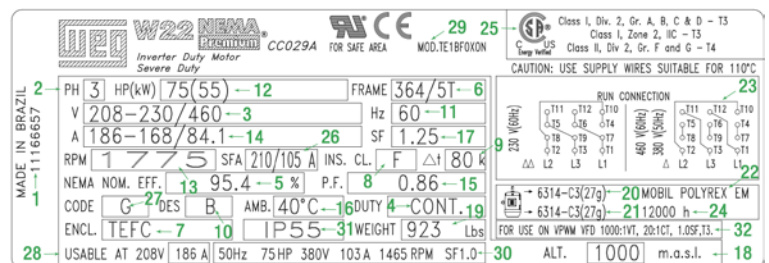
WEG W22 NEMA Premium CC029A
Inverter Duty Motor
Severe Duty

FOR SAFE AREA
29
MOD.TE1BF0X0N
25
Class I, Div. 2, Gr. A, B, C & D – T3
Class I, Zone 2, IIC – T3
Class II, Div 2, Gr. F and G – T4
CAUTION: USE SUPPLY WIRES SUITABLE FOR 110°C

MADE IN BRAZIL
11166657
1
2
PH 3 HP(kW) 75(55) 12
FRAME 364/5T 6
V 208-230/460 3
Hz 60 11
A 186-168/84.1 14
26
SF 1.25 17
9
RPM 1775 SFA 210/105 A INS. CL. F $\Delta t$ 80 k
NEMA NOM. EFF. 13 95.4 5 %
8
P.F. 0.86 15
CODE G 27 DES B
AMB. 40°C 16
DUTY 4 CONT. 19
ENCL. TEFC 7 10
IP55 31
WEIGHT 923 Lbs

RUN CONNECTION
23
230 V(60Hz)
460 V(60Hz)
380 V(50Hz)
T11 T12 T10 T5 T6 T4 T8 T9 T7 T2 T3 T1 L2 L3 L1
T11 T12 T10 T5 T6 T4 T8 T9 T7 T2 T3 T1 L2 L3 L1
22
6314-C3(27g) 20 MOBIL POLYREX EM
6314-C3(27g) 21 12000 h 24
FOR USE ON VPWM VFD 1000:1VT, 20:1CT, 1.0SF,T3. 32
ALT. 1000 m.a.s.l. 18

28
USABLE AT 208V 186 A 50Hz 75HP 380V 103 A 1465 RPM SF1.0 30